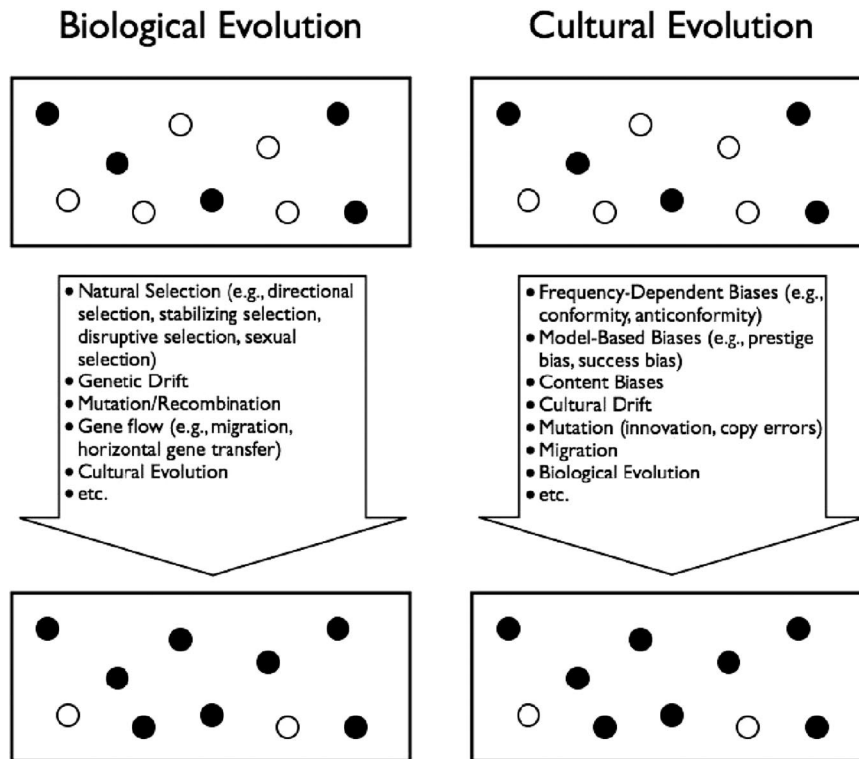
Biological Evolution

Cultural Evolution

• Natural Selection (e.g., directional selection, stabilizing selection, disruptive selection, sexual selection)
• Genetic Drift
• Mutation/Recombination
• Gene flow (e.g., migration, horizontal gene transfer)
• Cultural Evolution
• etc.

• Frequency-Dependent Biases (e.g., conformity, anticonformity)
• Model-Based Biases (e.g., prestige bias, success bias)
• Content Biases
• Cultural Drift
• Mutation (innovation, copy errors)
• Migration
• Biological Evolution
• etc.